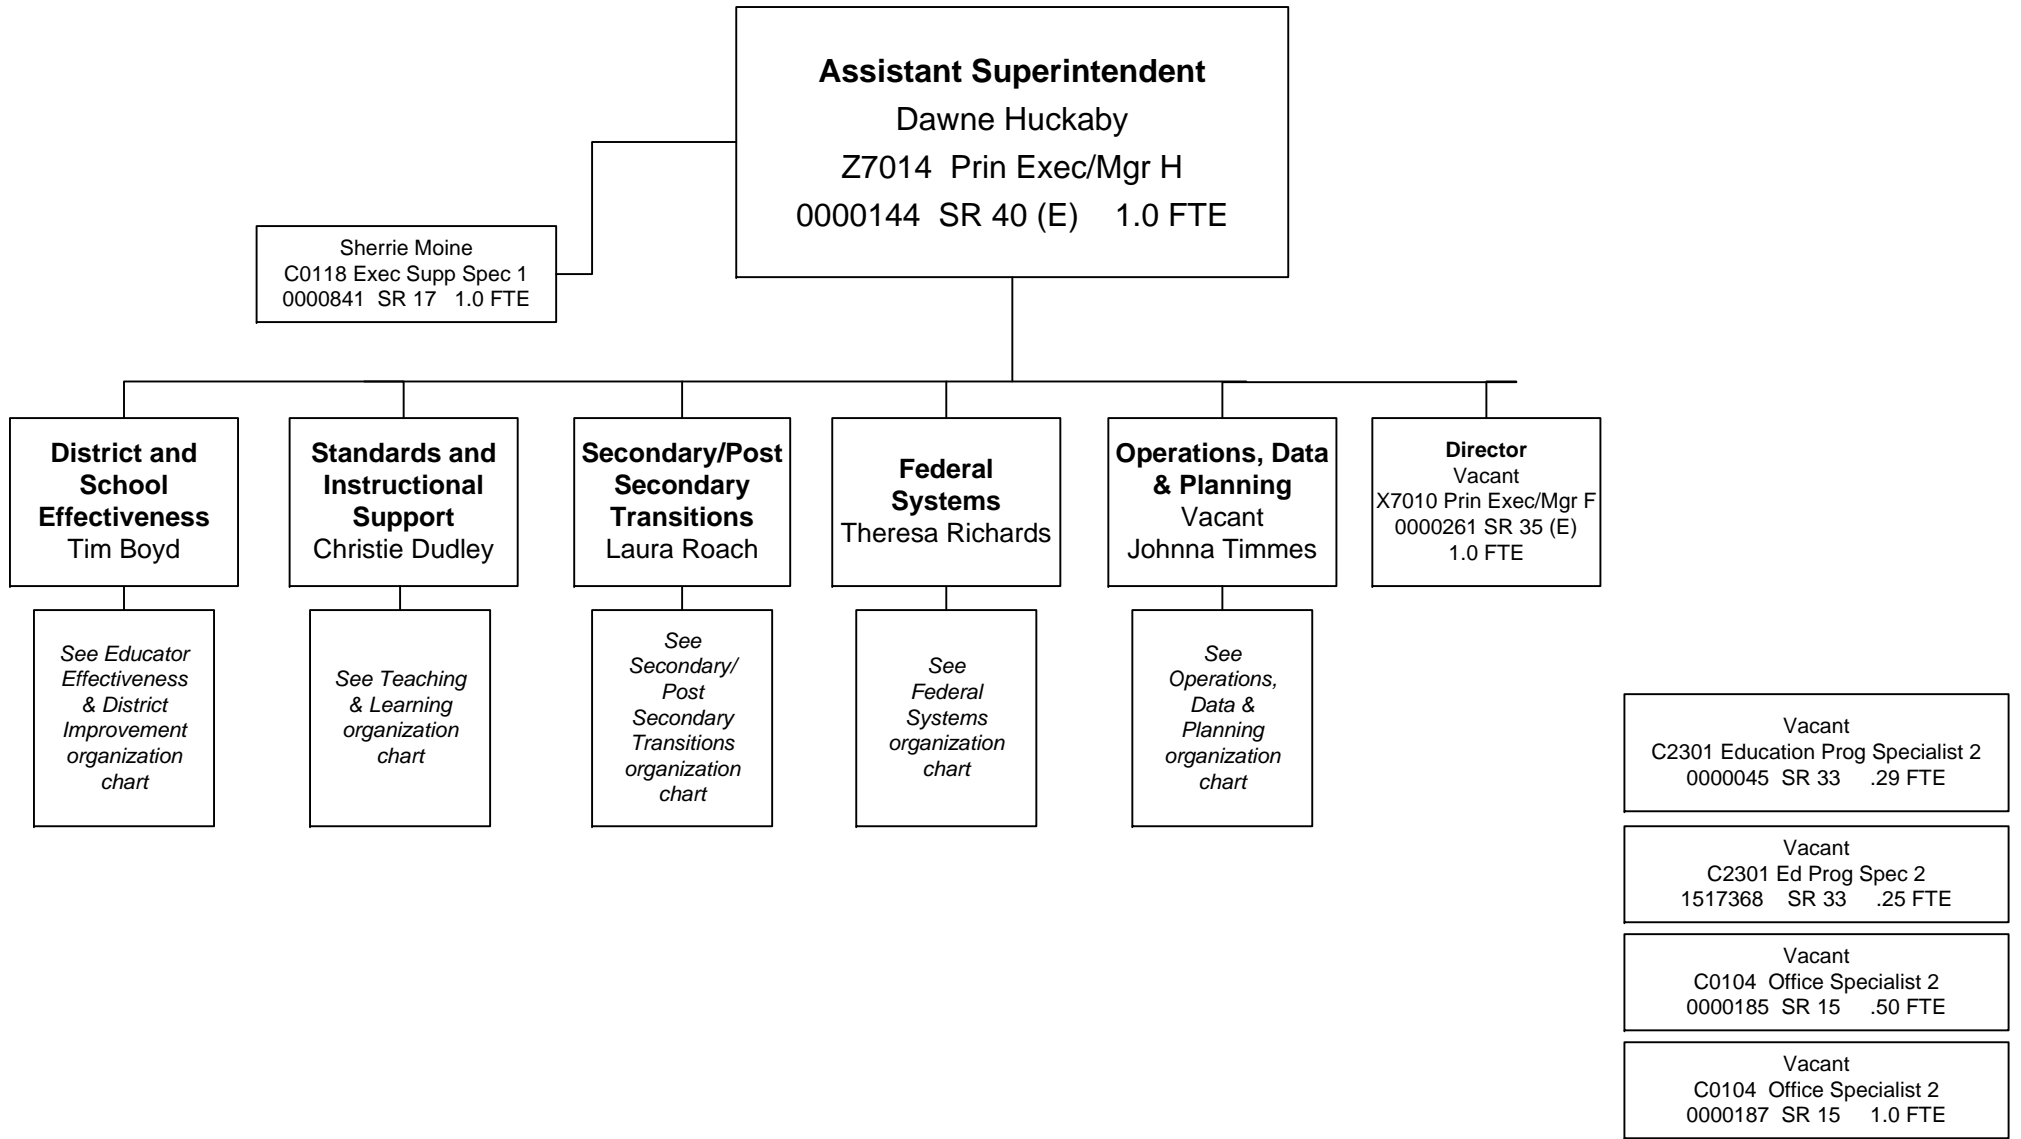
Assistant Superintendent
Dawne Huckaby
Z7014 Prin Exec/Mgr H
0000144 SR 40 (E) 1.0 FTE

Sherrie Moine
C0118 Exec Supp Spec 1
0000841 SR 17 1.0 FTE

District and School Effectiveness
Tim Boyd

See Educator Effectiveness & District Improvement organization chart

Standards and Instructional Support
Christie Dudley

See Teaching & Learning organization chart

Secondary/Post Secondary Transitions
Laura Roach

See Secondary/ Post Secondary Transitions organization chart

Federal Systems
Theresa Richards

See Federal Systems organization chart

Operations, Data & Planning
Vacant
Johnna Timmes

See Operations, Data & Planning organization chart

Director
Vacant
X7010 Prin Exec/Mgr F
0000261 SR 35 (E)
1.0 FTE

Vacant
C2301 Education Prog Specialist 2
0000045 SR 33 .29 FTE

Vacant
C2301 Ed Prog Spec 2
1517368 SR 33 .25 FTE

Vacant
C0104 Office Specialist 2
0000185 SR 15 .50 FTE

Vacant
C0104 Office Specialist 2
0000187 SR 15 1.0 FTE